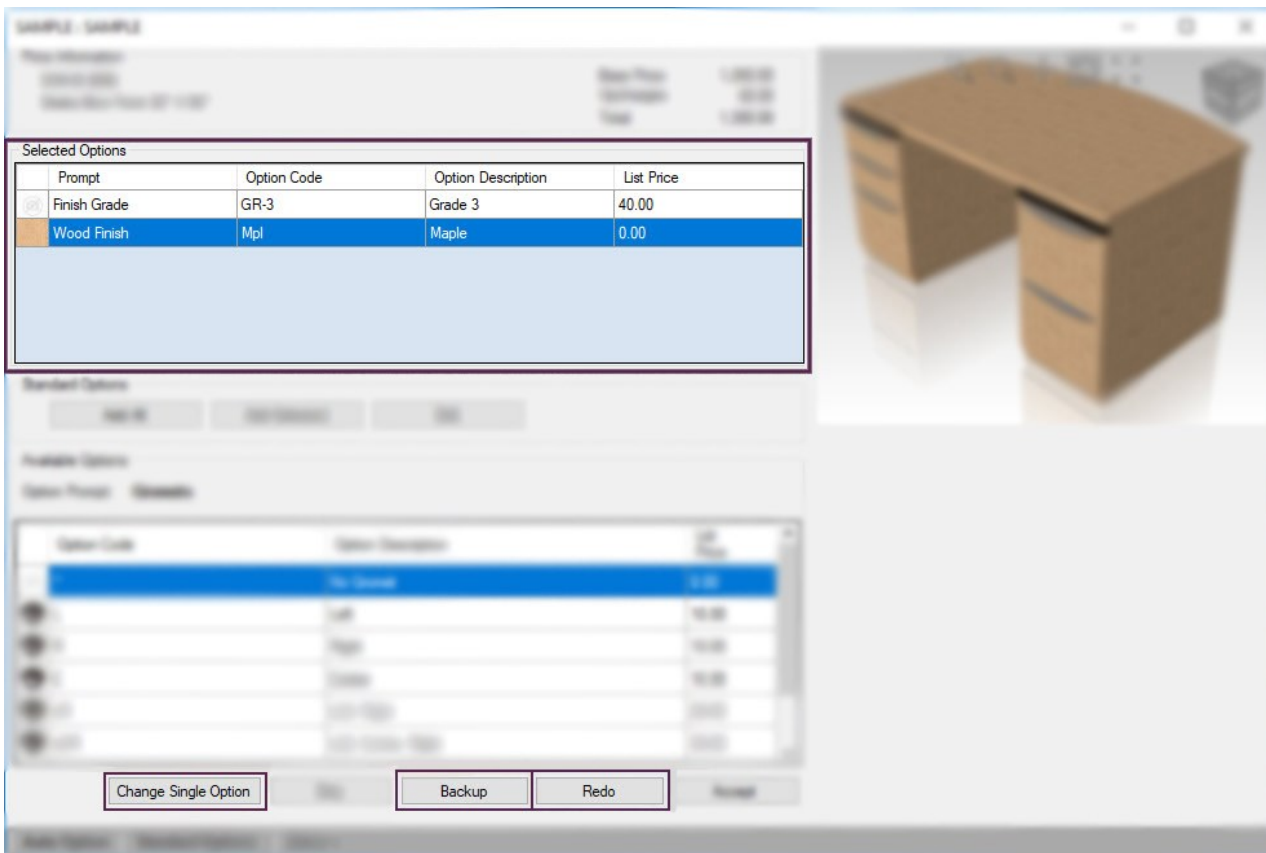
SAMPLE - SAMPLE

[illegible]

Selected Options

| Prompt | Option Code | Option Description | List Price |
|---|---|---|---|
| Finish Grade | GR-3 | Grade 3 | 40.00 |
| Wood Finish | Mpl | Maple | 0.00 |

Standard Options

Available Options

| Option Code | Option Description | List Price |
|---|---|---|
| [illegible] | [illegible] | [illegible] |
| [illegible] | Left | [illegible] |
| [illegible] | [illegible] | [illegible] |
| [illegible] | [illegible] | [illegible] |
| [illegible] | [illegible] | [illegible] |
| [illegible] | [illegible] | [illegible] |

Change Single Option

Backup

Redo

Accept